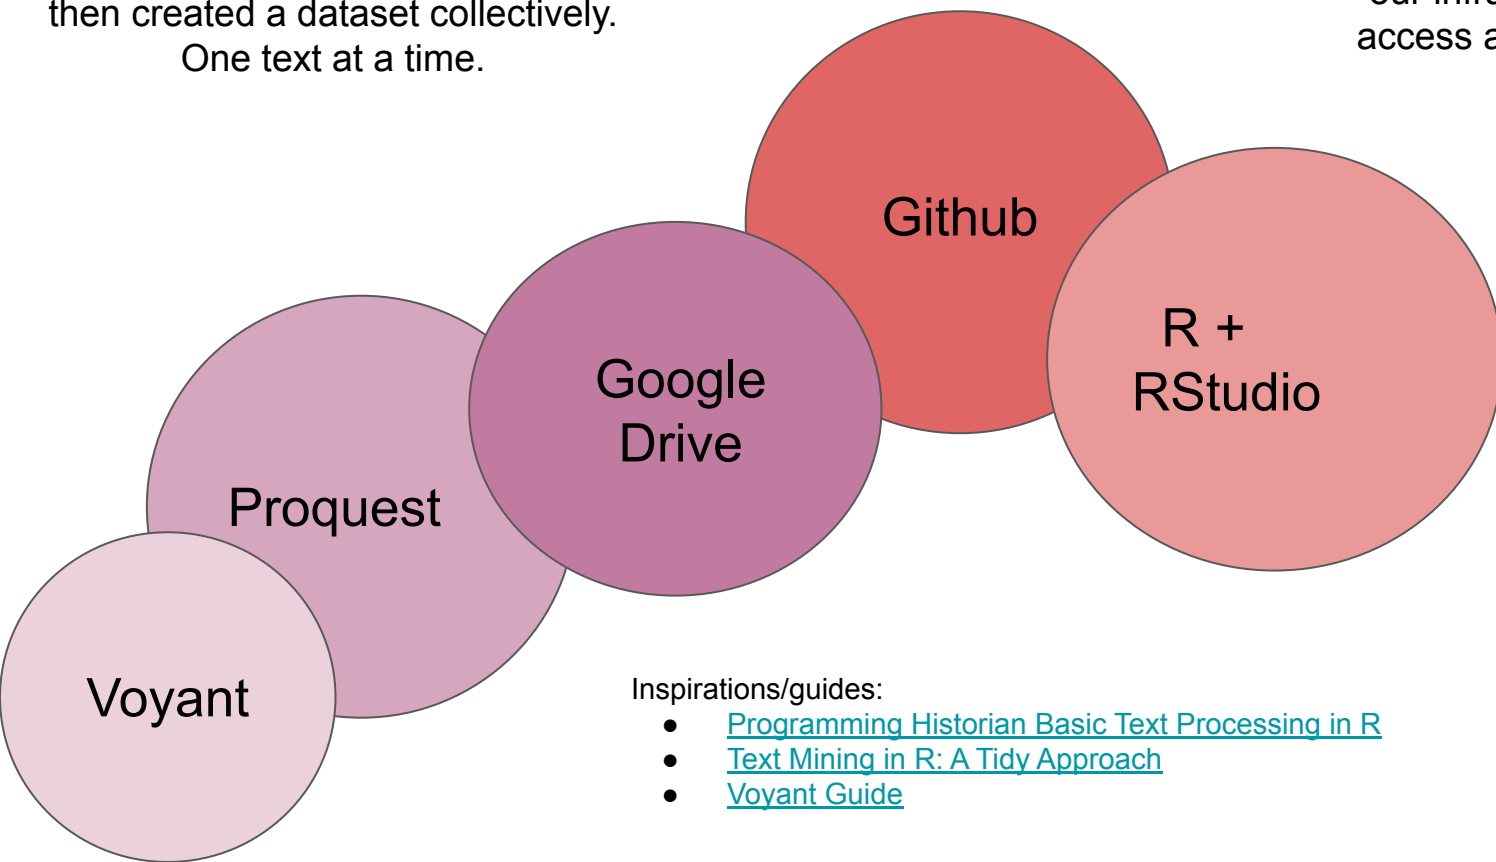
then created a dataset collectively. One text at a time.

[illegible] access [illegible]

Github

R + RStudio

Google Drive

Proquest

Voyant

Inspirations/guides:
- Programming Historian Basic Text Processing in R
- Text Mining in R: A Tidy Approach
- Voyant Guide